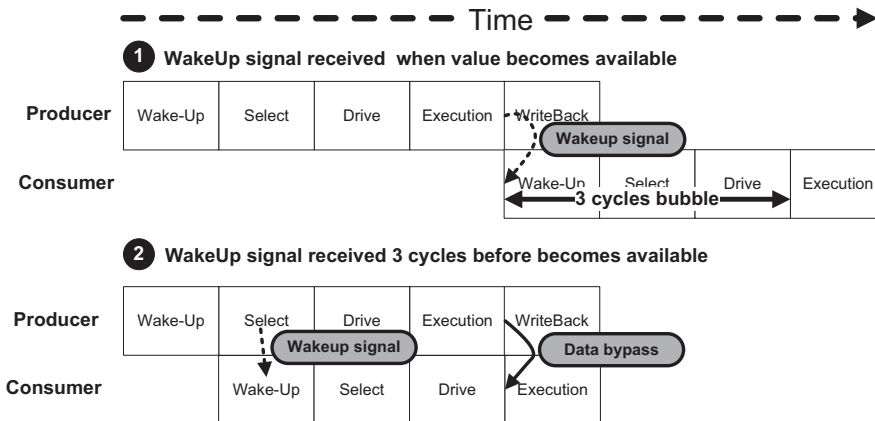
Time

1 WakeUp signal received when value becomes available

Producer

| Wake-Up | Select | Drive | Execution | WriteBack |
|---|---|---|---|---|

Wakeup signal

Consumer

| Wake-Up | Select | Drive | Execution |
|---|---|---|---|

3 cycles bubble

2 WakeUp signal received 3 cycles before becomes available

Producer

| Wake-Up | Select | Drive | Execution | WriteBack |
|---|---|---|---|---|

Wakeup signal

Data bypass

Consumer

| Wake-Up | Select | Drive | Execution |
|---|---|---|---|